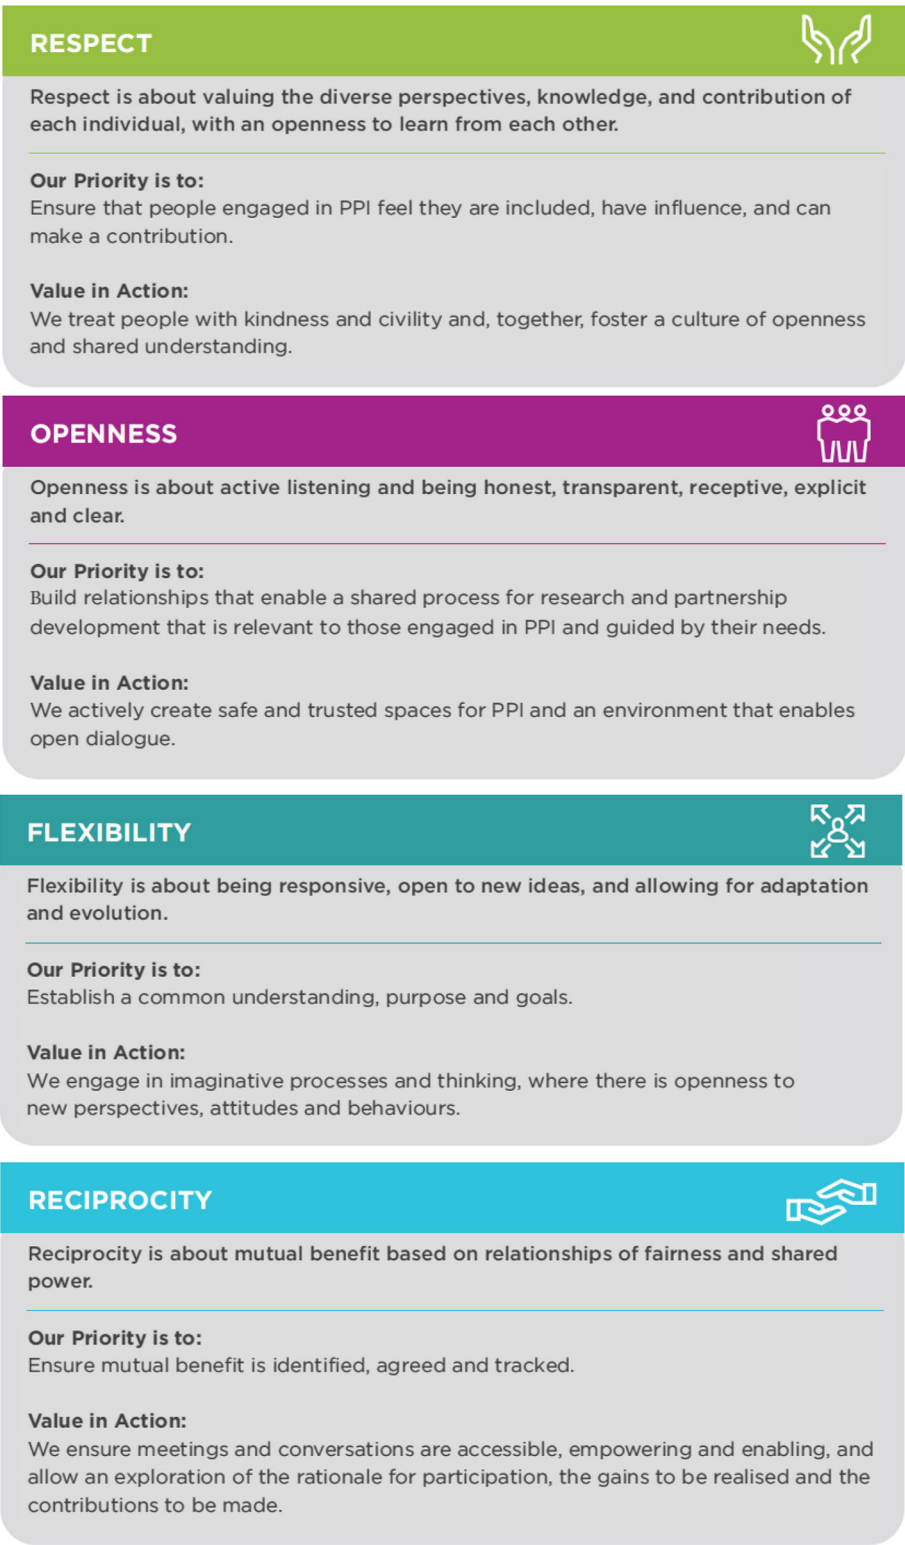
RESPECT

Respect is about valuing the diverse perspectives, knowledge, and contribution of each individual, with an openness to learn from each other.

Our Priority is to:
Ensure that people engaged in PPI feel they are included, have influence, and can make a contribution.

Value in Action:
We treat people with kindness and civility and, together, foster a culture of openness and shared understanding.

OPENNESS

Openness is about active listening and being honest, transparent, receptive, explicit and clear.

Our Priority is to:
Build relationships that enable a shared process for research and partnership development that is relevant to those engaged in PPI and guided by their needs.

Value in Action:
We actively create safe and trusted spaces for PPI and an environment that enables open dialogue.

FLEXIBILITY

Flexibility is about being responsive, open to new ideas, and allowing for adaptation and evolution.

Our Priority is to:
Establish a common understanding, purpose and goals.

Value in Action:
We engage in imaginative processes and thinking, where there is openness to new perspectives, attitudes and behaviours.

RECIPROCITY

Reciprocity is about mutual benefit based on relationships of fairness and shared power.

Our Priority is to:
Ensure mutual benefit is identified, agreed and tracked.

Value in Action:
We ensure meetings and conversations are accessible, empowering and enabling, and allow an exploration of the rationale for participation, the gains to be realised and the contributions to be made.